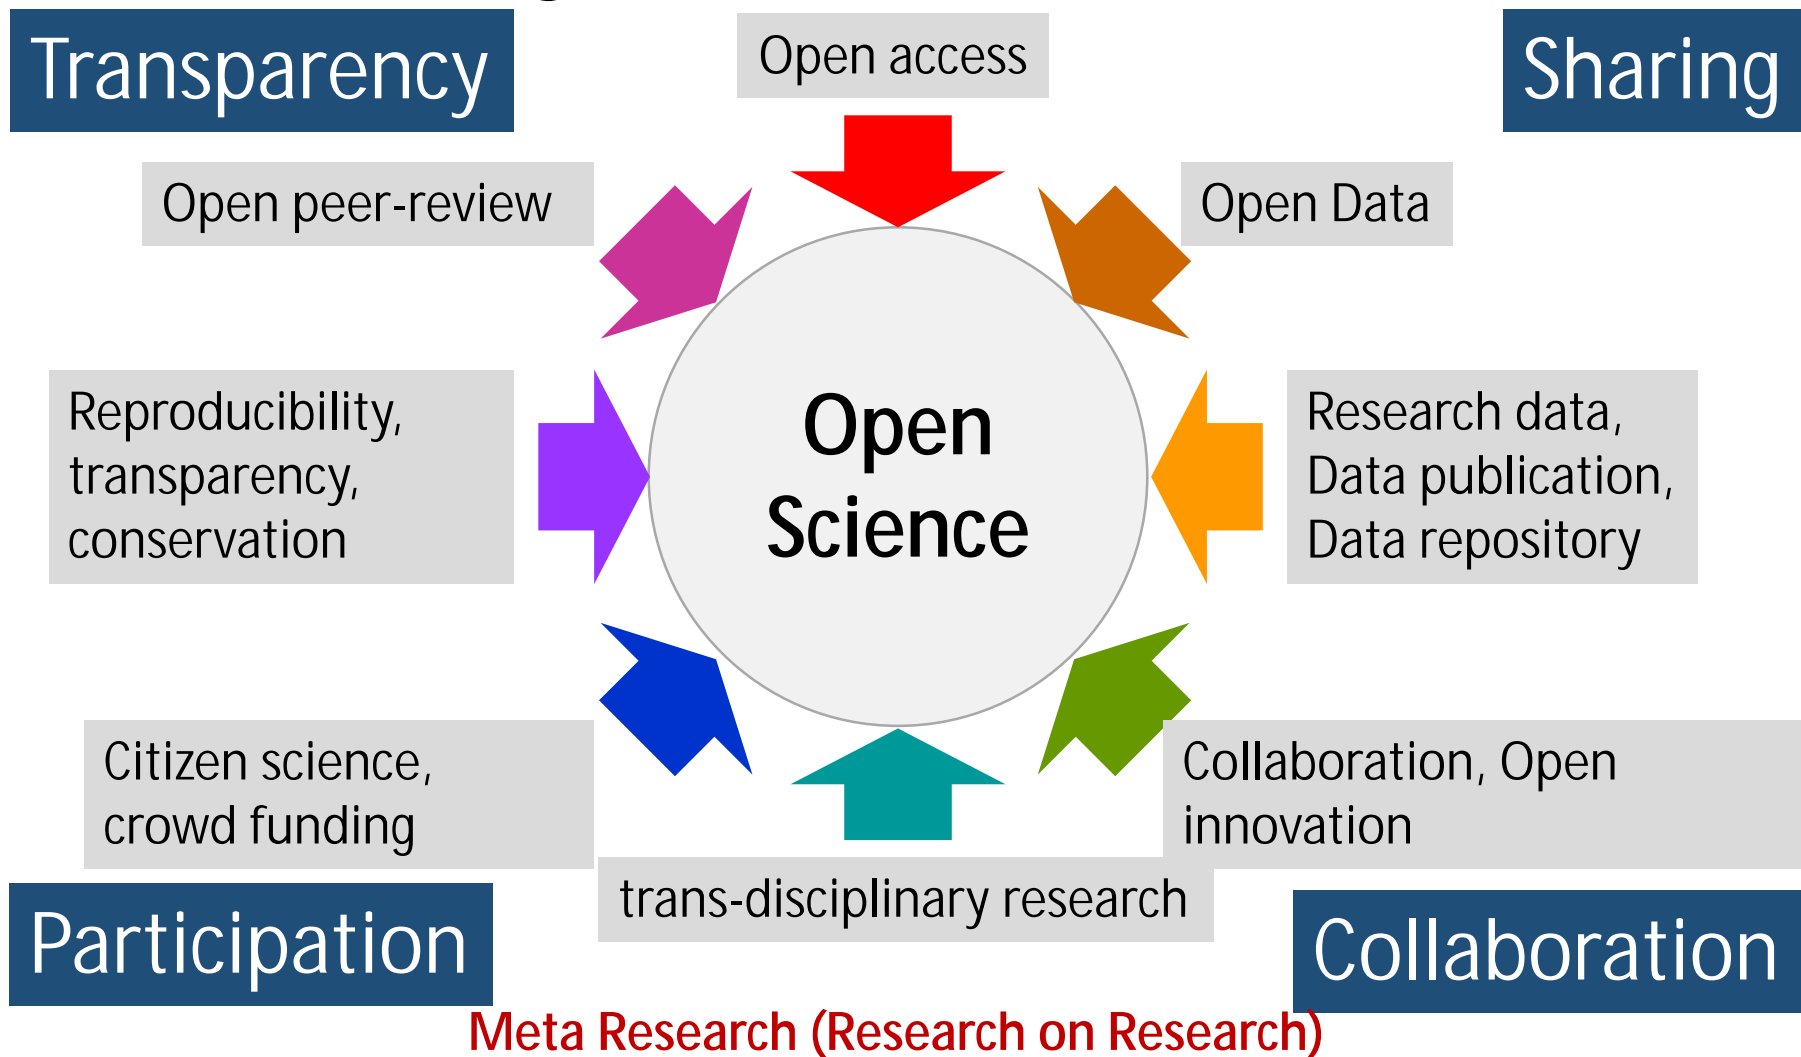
Transparency

Open access

Sharing

Open peer-review

Open Data

Reproducibility, transparency, conservation

Open Science

Research data, Data publication, Data repository

Citizen science, crowd funding

Collaboration, Open innovation

trans-disciplinary research

Participation

Collaboration

Meta Research (Research on Research)